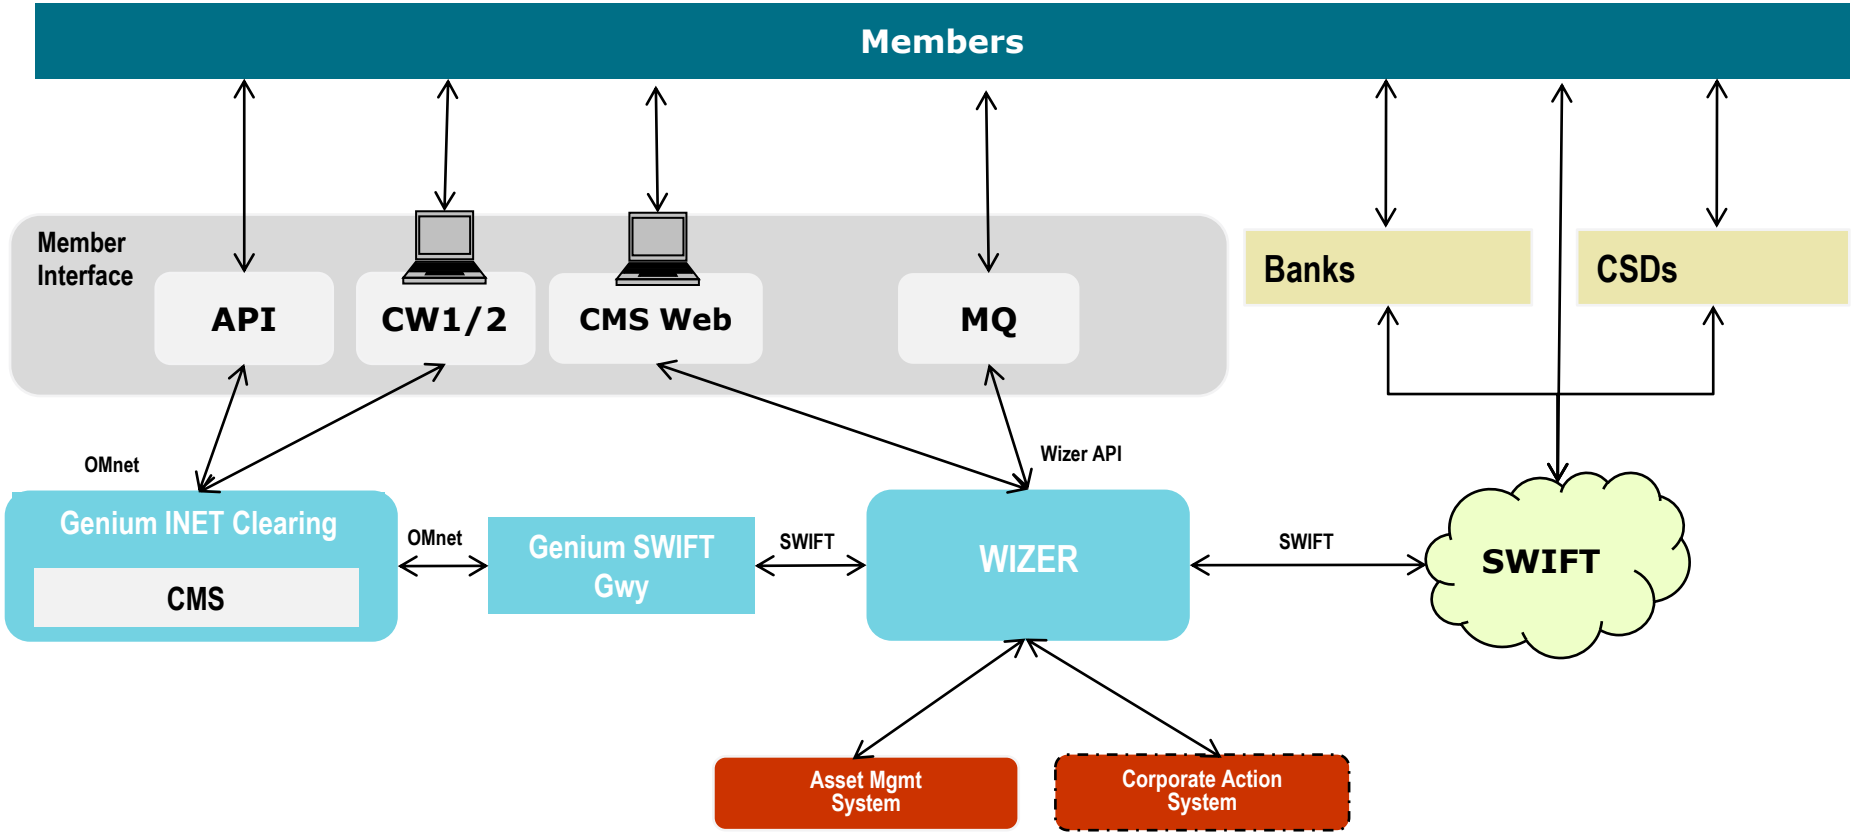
Members

Member Interface

API

CW1/2

CMS Web

MQ

Banks

CSDs

OMnet

Wizer API

Genium INET Clearing

CMS

OMnet

Genium SWIFT Gwy

SWIFT

WIZER

SWIFT

SWIFT

Asset Mgmt System

Corporate Action System